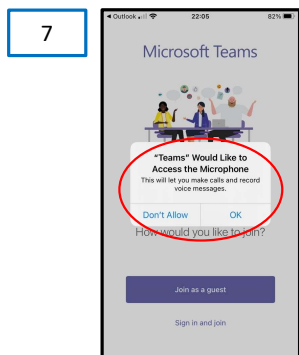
7

◀ Outlook 22:05 82%

Microsoft Teams

"Teams" Would Like to Access the Microphone
This will let you make calls and record voice messages.

Don't Allow OK

How would you like to join?

Join as a guest

Sign in and join